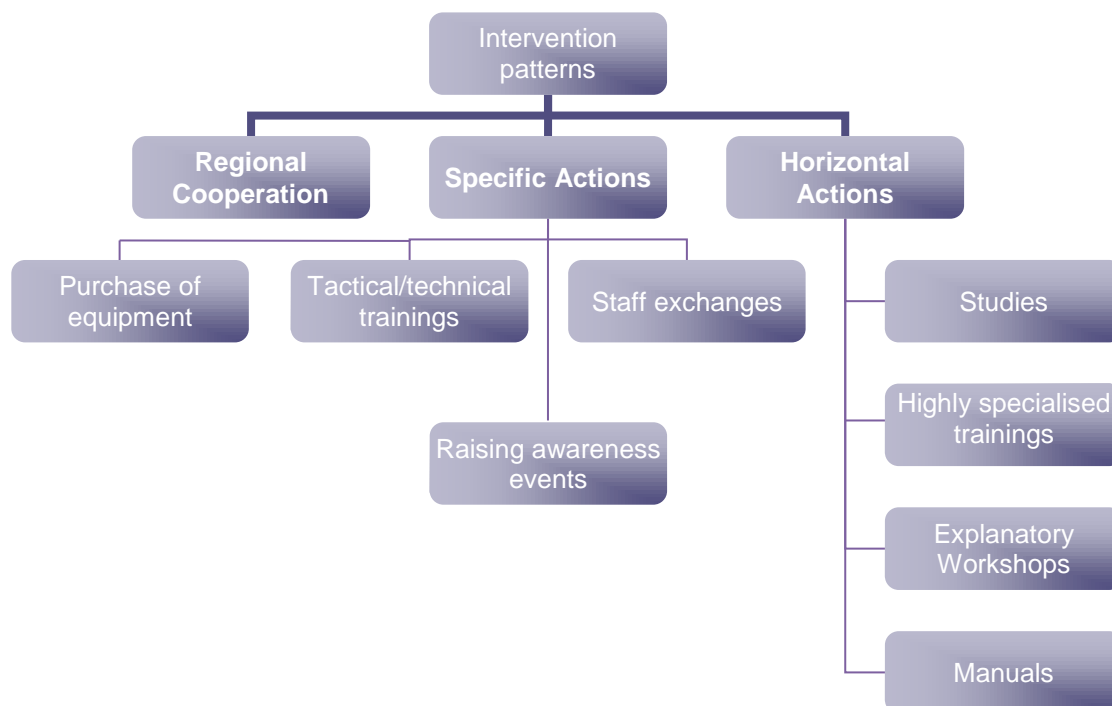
Intervention patterns

Regional Cooperation

Specific Actions

Horizontal Actions

Purchase of equipment

Tactical/technical trainings

Staff exchanges

Raising awareness events

Studies

Highly specialised trainings

Explanatory Workshops

Manuals